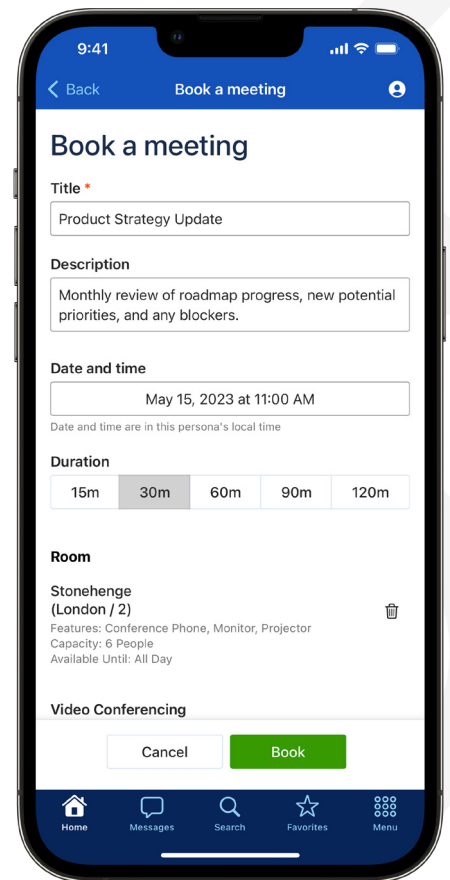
9:41

Back Book a meeting

Book a meeting

Title *

Product Strategy Update

Description

Monthly review of roadmap progress, new potential priorities, and any blockers.

Date and time

May 15, 2023 at 11:00 AM

Date and time are in this persona's local time

Duration

| 15m | 30m | 60m | 90m | 120m |
|---|---|---|---|---|

Room

Stonehenge
(London / 2)
Features: Conference Phone, Monitor, Projector
Capacity: 6 People
Available Until: All Day

Video Conferencing

Cancel Book

Home Messages Search Favorites Menu